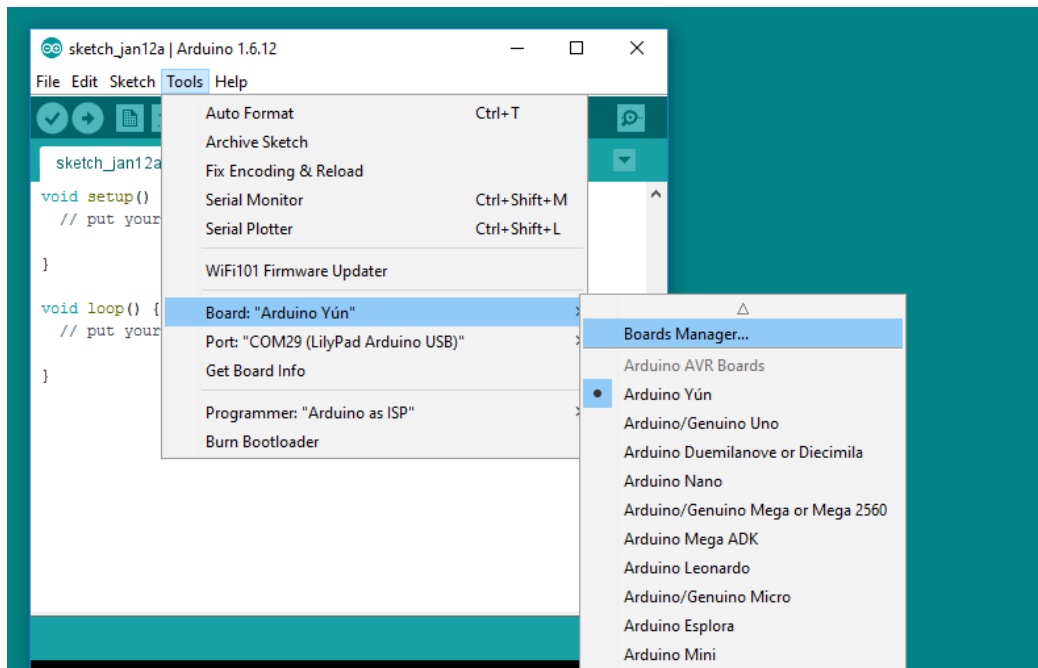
sketch_jan12a | Arduino 1.6.12

File Edit Sketch Tools Help

sketch_jan12a

void setup()
  // put your

}

void loop() {
  // put your

}

Auto Format Ctrl+T
Archive Sketch
Fix Encoding & Reload
Serial Monitor Ctrl+Shift+M
Serial Plotter Ctrl+Shift+L

WiFi101 Firmware Updater

Board: "Arduino Yún"
Port: "COM29 (LilyPad Arduino USB)"
Get Board Info

Programmer: "Arduino as ISP"
Burn Bootloader

△
Boards Manager...
Arduino AVR Boards
• Arduino Yún
Arduino/Genuino Uno
Arduino Duemilanove or Diecimila
Arduino Nano
Arduino/Genuino Mega or Mega 2560
Arduino Mega ADK
Arduino Leonardo
Arduino/Genuino Micro
Arduino Esplora
Arduino Mini